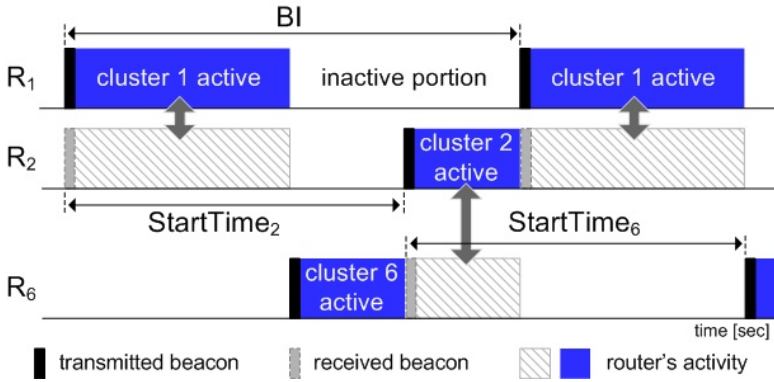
BI

$R_1$ cluster 1 active inactive portion cluster 1 active

$R_2$ cluster 2 active

StartTime$_2$ StartTime$_6$

$R_6$ cluster 6 active

time [sec]

transmitted beacon received beacon router's activity